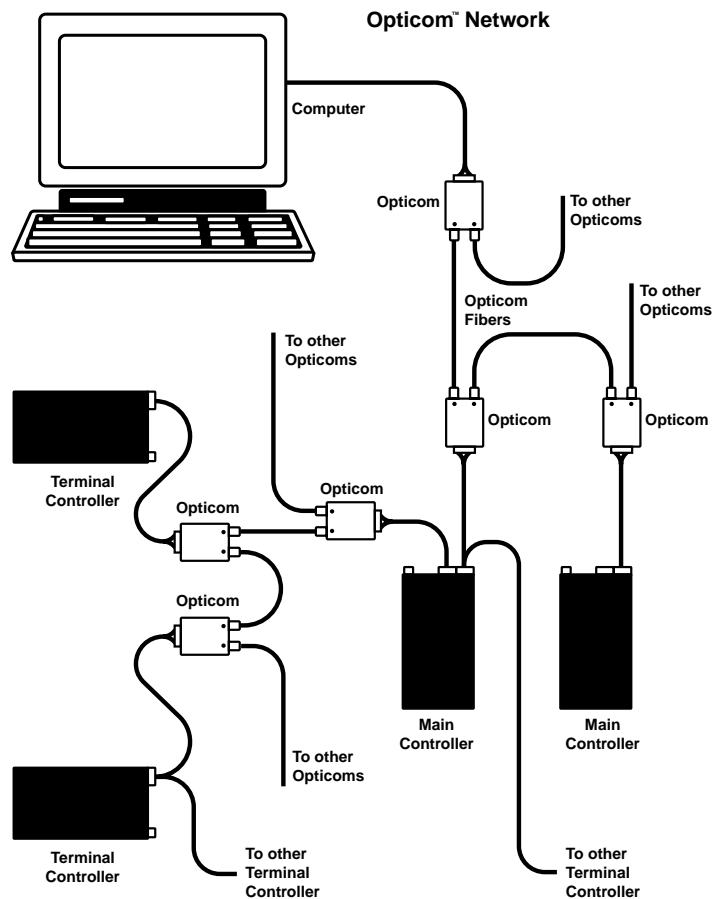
Opticom™ Network

Computer

Opticom

To other Opticoms

Opticom Fibers

To other Opticoms

To other Opticoms

Opticom

Opticom

Terminal Controller

Opticom

Opticom

Opticom

Main Controller

Main Controller

To other Opticoms

Terminal Controller

To other Terminal Controller

To other Terminal Controller